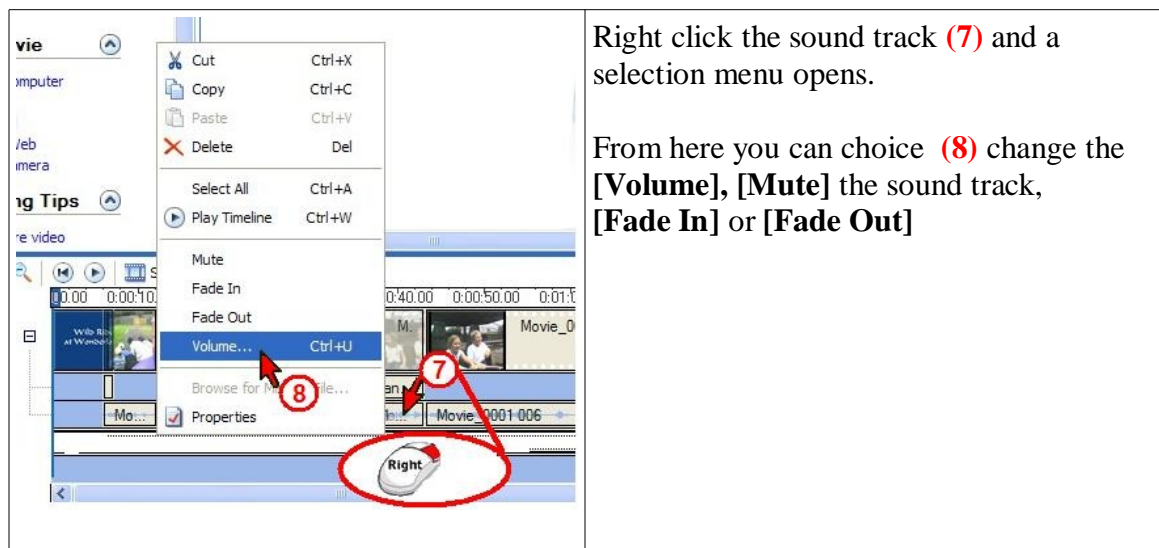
vie
mputer
/eb
mera
ng Tips
re video

Cut Ctrl+X
Copy Ctrl+C
Paste Ctrl+V
Delete Del
Select All Ctrl+A
Play Timeline Ctrl+W
Mute
Fade In
Fade Out
Volume... Ctrl+U
Browse for M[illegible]ile...
Properties

00.00 0:00:10. 0:40.00 0:00:50.00 0:01:
Movie_0
Mo... Movie_0001 006
7
8
Right

Right click the sound track **(7)** and a selection menu opens.

From here you can choice **(8)** change the **[Volume], [Mute]** the sound track, **[Fade In]** or **[Fade Out]**